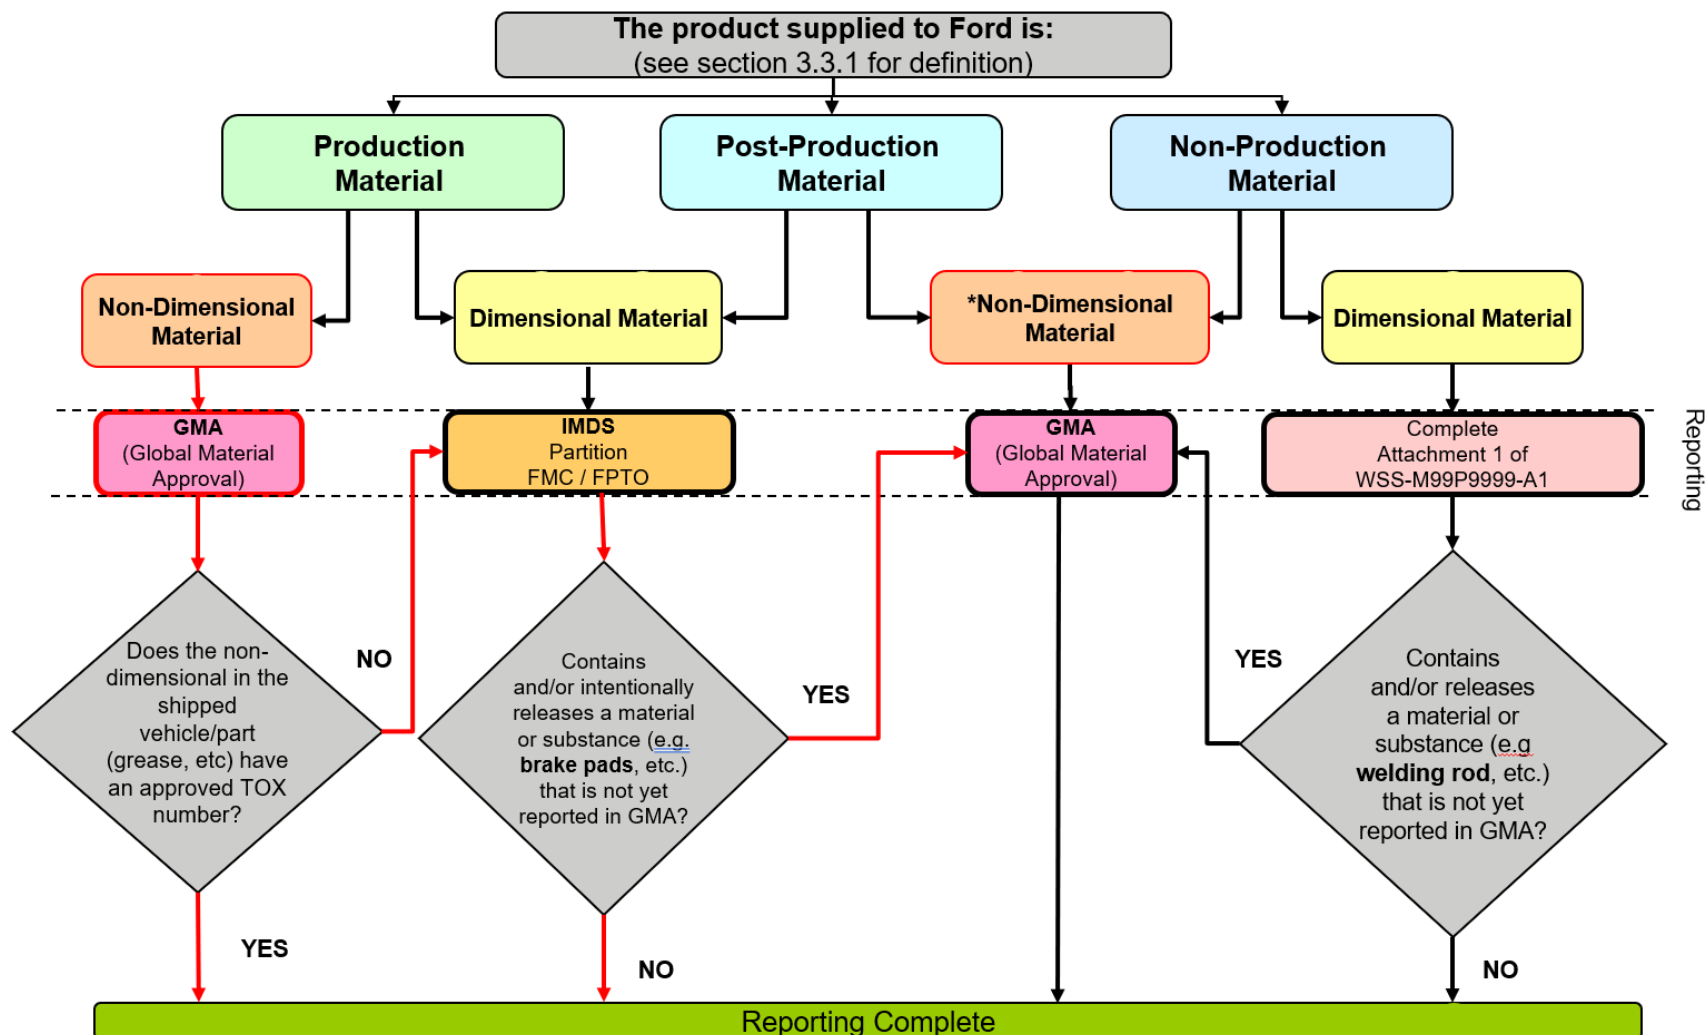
The product supplied to Ford is:
(see section 3.3.1 for definition)

Production Material

Post-Production Material

Non-Production Material

Non-Dimensional Material

Dimensional Material

*Non-Dimensional Material

Dimensional Material

GMA
(Global Material Approval)

IMDS
Partition
FMC / FPTO

GMA
(Global Material Approval)

Complete
Attachment 1 of
WSS-M99P9999-A1

Reporting

Does the non-dimensional in the shipped vehicle/part (grease, etc) have an approved TOX number?

NO

Contains and/or intentionally releases a material or substance (e.g. **brake pads**, etc.) that is not yet reported in GMA?

YES

YES

Contains and/or releases a material or substance (e.g **welding rod**, etc.) that is not yet reported in GMA?

YES

NO

NO

Reporting Complete